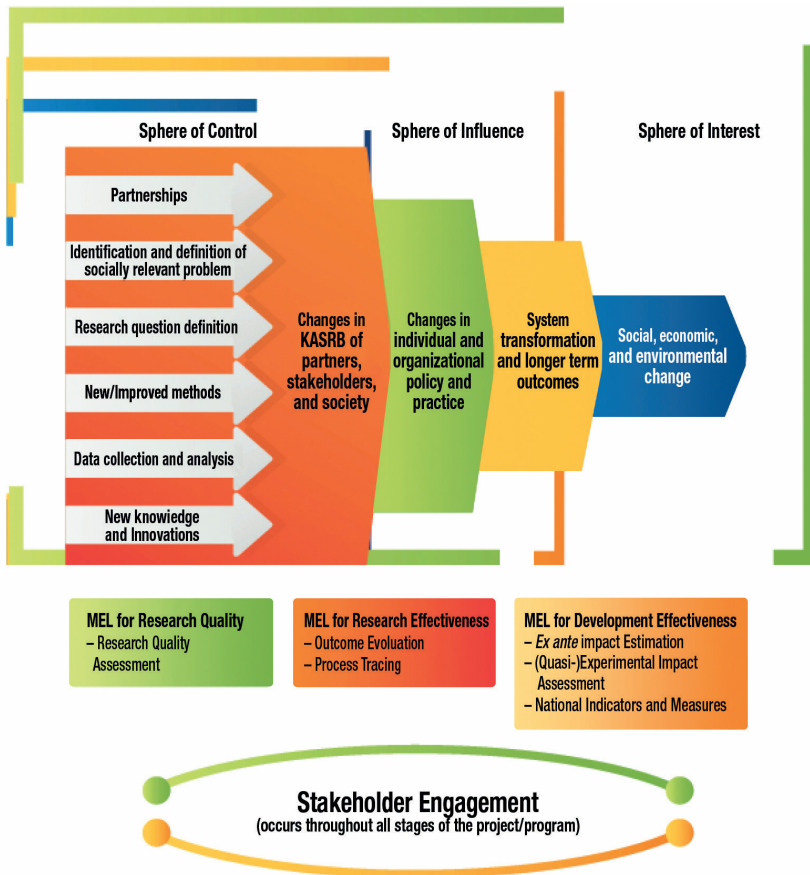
Sphere of Control

Sphere of Influence

Sphere of Interest

Partnerships

Identification and definition of socially relevant problem

Research question definition

New/Improved methods

Data collection and analysis

New knowiedge and Innovations

Changes in KASRB of partners, stakeholders, and society

Changes in individual and organizational policy and practice

System transformation and longer term outcomes

Social, economic, and environmental change

MEL for Research Quality
– Research Quality Assessment

MEL for Research Effectiveness
– Outcome Evoluation
– Process Tracing

MEL for Development Effectiveness
– *Ex ante* impact Estimation
– (Quasi-)Experimental Impact Assessment
– National Indicators and Measures

Stakeholder Engagement
(occurs throughout all stages of the project/program)